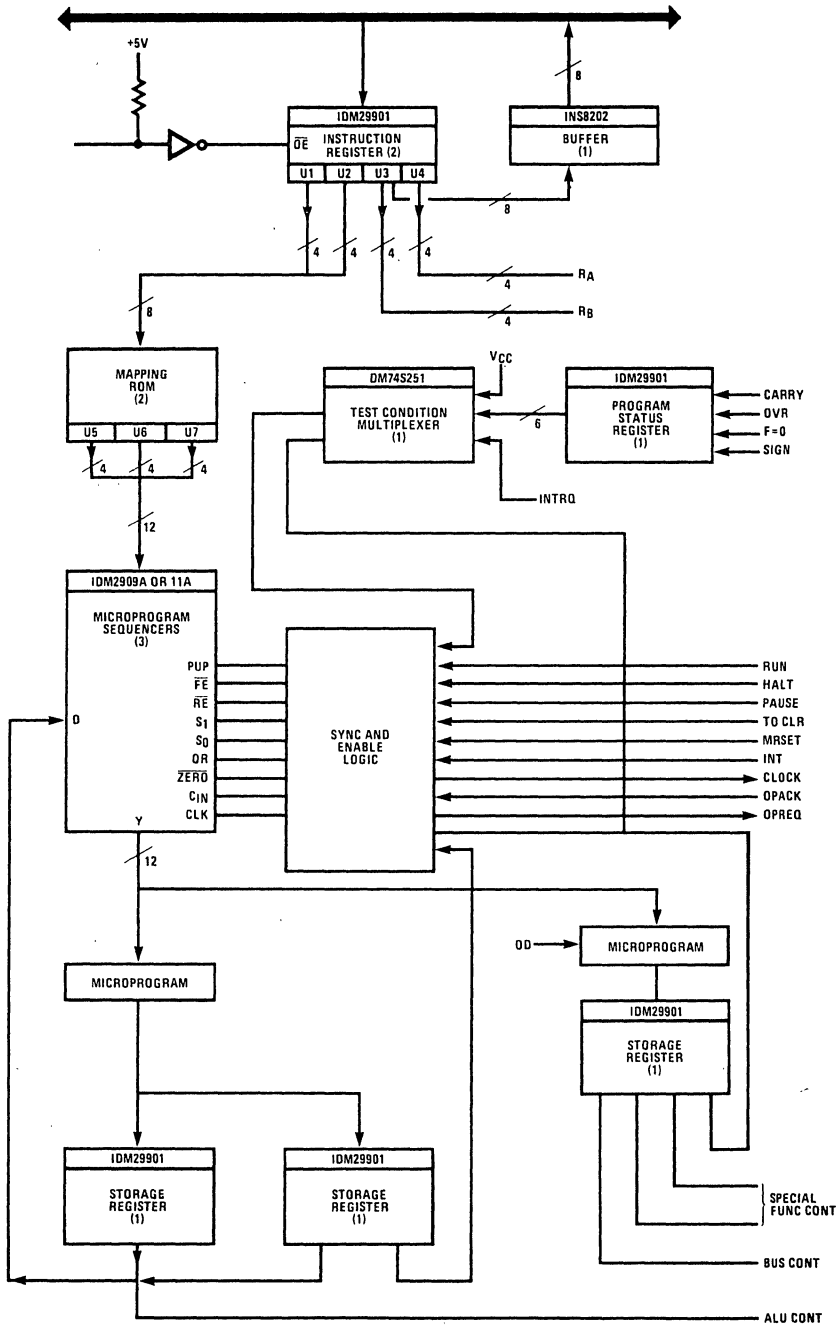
+5V

IDM29901
$\overline{OE}$ INSTRUCTION REGISTER (2)
U1 U2 U3 U4

INS8202
BUFFER (1)

8
8
4 4 4 4
4 $R_A$
4 $R_B$
8

MAPPING ROM (2)
U5 U6 U7
4 4 4
12

DM74S251
TEST CONDITION MULTIPLEXER (1)
$V_{CC}$
6

IDM29901
PROGRAM STATUS REGISTER (1)
CARRY
OVR
F=0
SIGN

INTRQ

IDM2909A OR 11A
MICROPROGRAM SEQUENCERS (3)
PUP
$\overline{FE}$
$\overline{RE}$
$S_1$
$S_0$
OR
$\overline{ZERO}$
$C_{IN}$
CLK
D
Y
12

SYNC AND ENABLE LOGIC

RUN
HALT
PAUSE
TO CLR
MRSET
INT
CLOCK
OPACK
OPREQ

MICROPROGRAM

OD
MICROPROGRAM

IDM29901
STORAGE REGISTER (1)

IDM29901
STORAGE REGISTER (1)

IDM29901
STORAGE REGISTER (1)

SPECIAL FUNC CONT
BUS CONT
ALU CONT